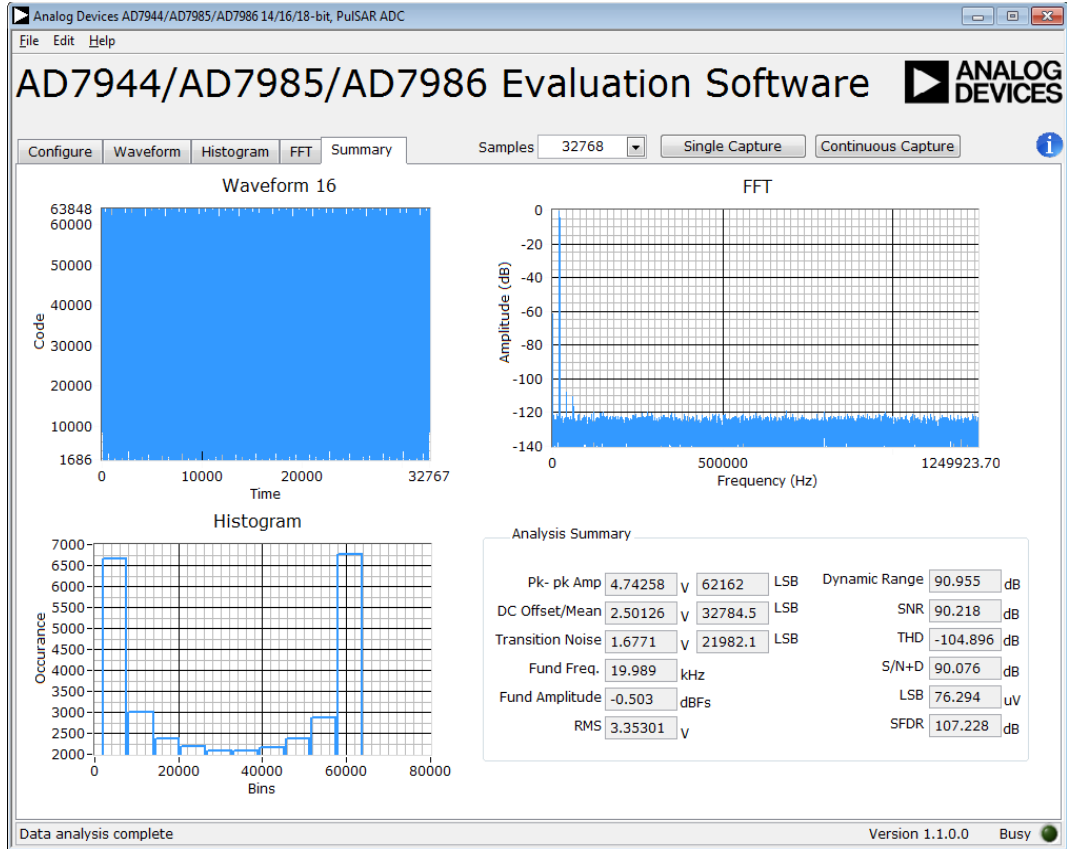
Analog Devices AD7944/AD7985/AD7986 14/16/18-bit, PulSAR ADC

File Edit Help

AD7944/AD7985/AD7986 Evaluation Software

ANALOG DEVICES

Configure | Waveform | Histogram | FFT | Summary

Samples 32768 Single Capture Continuous Capture

Waveform 16

63848
60000
50000
40000
30000
20000
10000
1686

Code

0 10000 20000 32767

Time

FFT

0
-20
-40
-60
-80
-100
-120
-140

Amplitude (dB)

0 500000 1249923.70

Frequency (Hz)

Histogram

7000
6500
6000
5500
5000
4500
4000
3500
3000
2500
2000

Occurance

0 20000 40000 60000 80000

Bins

Analysis Summary

| | | | | |
|---|---|---|---|---|
| Pk- pk Amp | 4.74258 | V | 62162 | LSB |
| DC Offset/Mean | 2.50126 | V | 32784.5 | LSB |
| Transition Noise | 1.6771 | V | 21982.1 | LSB |
| Fund Freq. | 19.989 | kHz | | |
| Fund Amplitude | -0.503 | dBFs | | |
| RMS | 3.35301 | V | | |

| | | |
|---|---|---|
| Dynamic Range | 90.955 | dB |
| SNR | 90.218 | dB |
| THD | -104.896 | dB |
| S/N+D | 90.076 | dB |
| LSB | 76.294 | uV |
| SFDR | 107.228 | dB |

Data analysis complete

Version 1.1.0.0 Busy